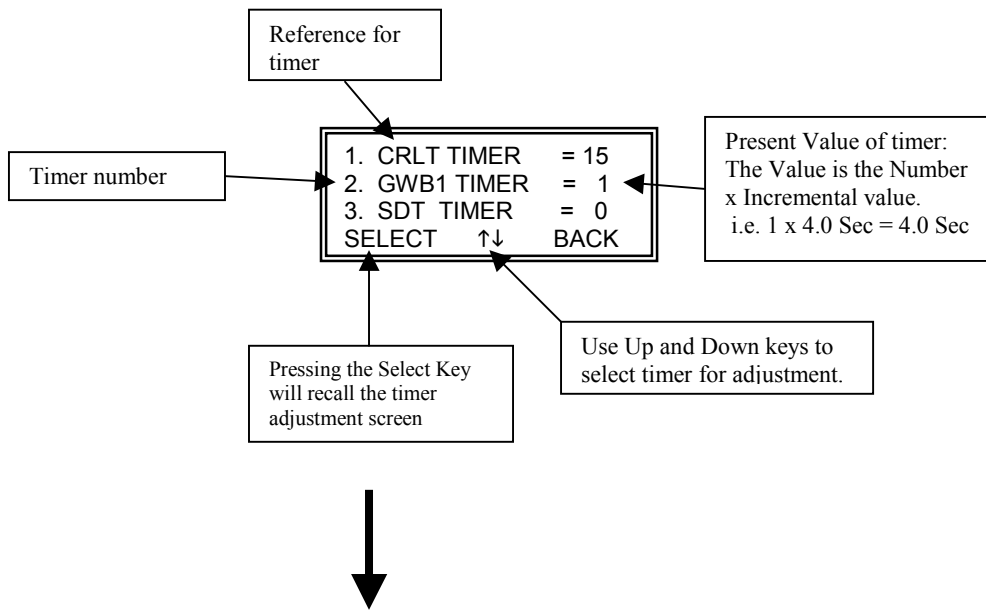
Reference for timer

Timer number

1. CRLT TIMER = 15
2. GWB1 TIMER = 1
3. SDT TIMER = 0
SELECT ↑↓ BACK

Present Value of timer: The Value is the Number x Incremental value. i.e. 1 x 4.0 Sec = 4.0 Sec

Pressing the Select Key will recall the timer adjustment screen

Use Up and Down keys to select timer for adjustment.